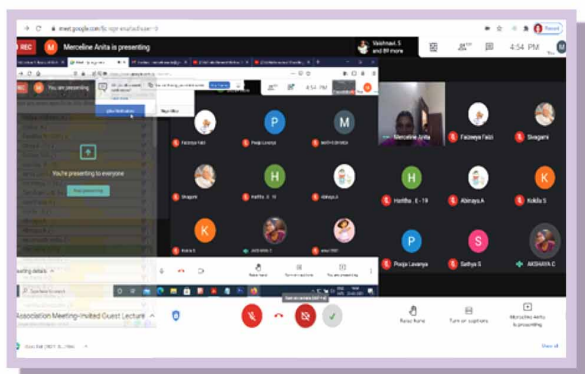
meet.google.com/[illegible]

REC M Merceline Anita is presenting

Vaishnavi. S and 89 more

4:54 PM

You are presenting

You're presenting to everyone

Stop presenting

Fazeeya Fabi

Pooja Lavanya

Merceline Anita

Sivagami

Haritha . E - 19

Abinaya A

Kokila S

Pooja Lavanya

Sathya S

AKSHAYA C

Raise hand

Turn on captions

You are presenting

Association Meeting-Invited Guest Lecture

Raise hand

Turn on captions

Merceline Anita is presenting